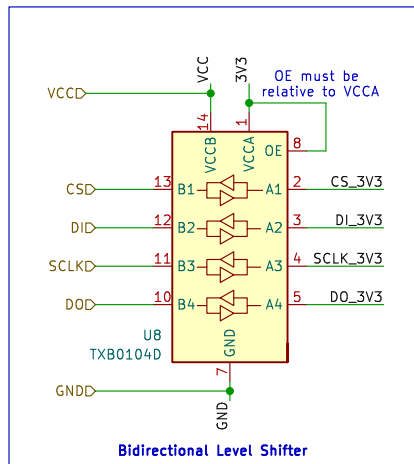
VCC
3V3
OE must be relative to VCCA
VCCD
14
1
VCCB
VCCA
8
OE
CSD
13
B1
A1
2
CS_3V3
DID
12
B2
A2
3
DI_3V3
SCLKD
11
B3
A3
4
SCLK_3V3
DOD
10
B4
A4
5
DO_3V3
U8
TXB0104D
GND
7
GNDD
GND
Bidirectional Level Shifter